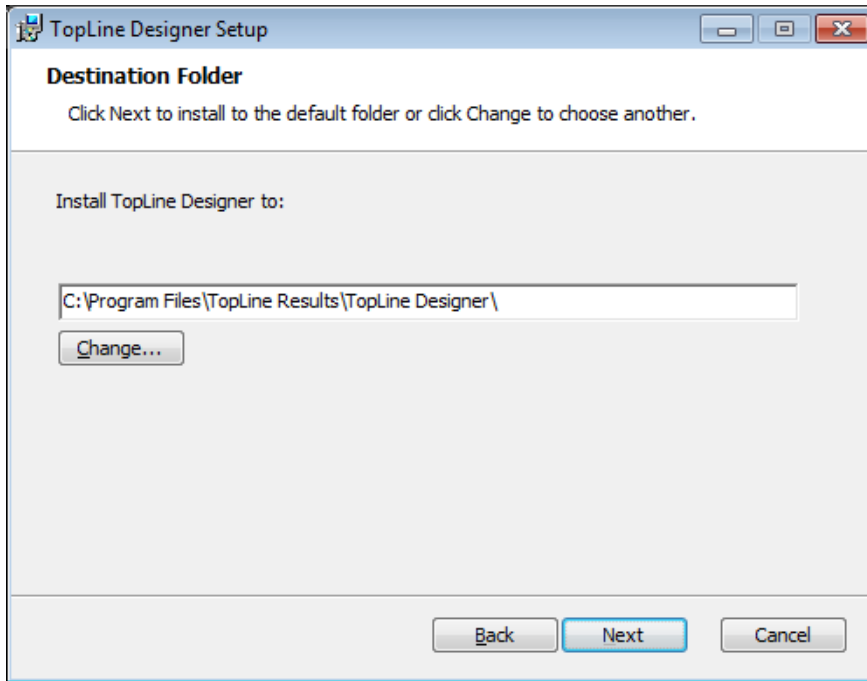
TopLine Designer Setup

Destination Folder

Click Next to install to the default folder or click Change to choose another.

Install TopLine Designer to:

C:\Program Files\TopLine Results\TopLine Designer\

Change...

Back

Next

Cancel